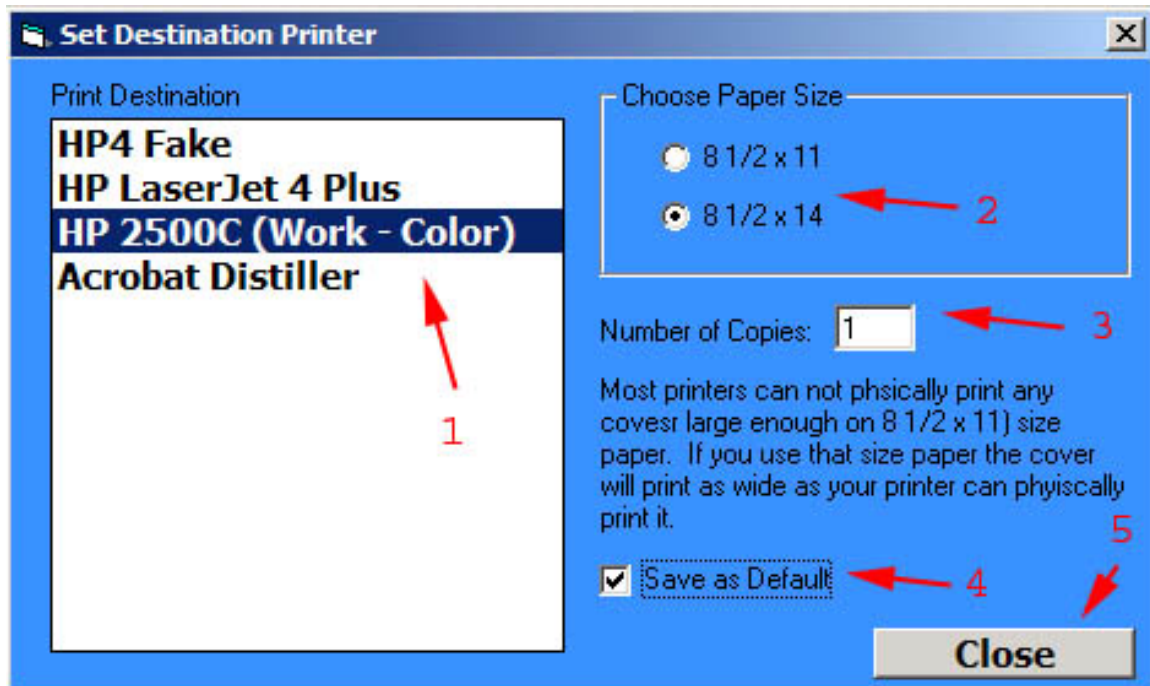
Set Destination Printer

×

Print Destination

HP4 Fake
HP LaserJet 4 Plus
HP 2500C (Work - Color)
Acrobat Distiller

1

Choose Paper Size

8 1/2 x 11

8 1/2 x 14

2

Number of Copies: 1

3

Most printers can not phsically print any covesr large enough on 8 1/2 x 11) size paper. If you use that size paper the cover will print as wide as your printer can phyiscally print it.

5

Save as Default

4

Close